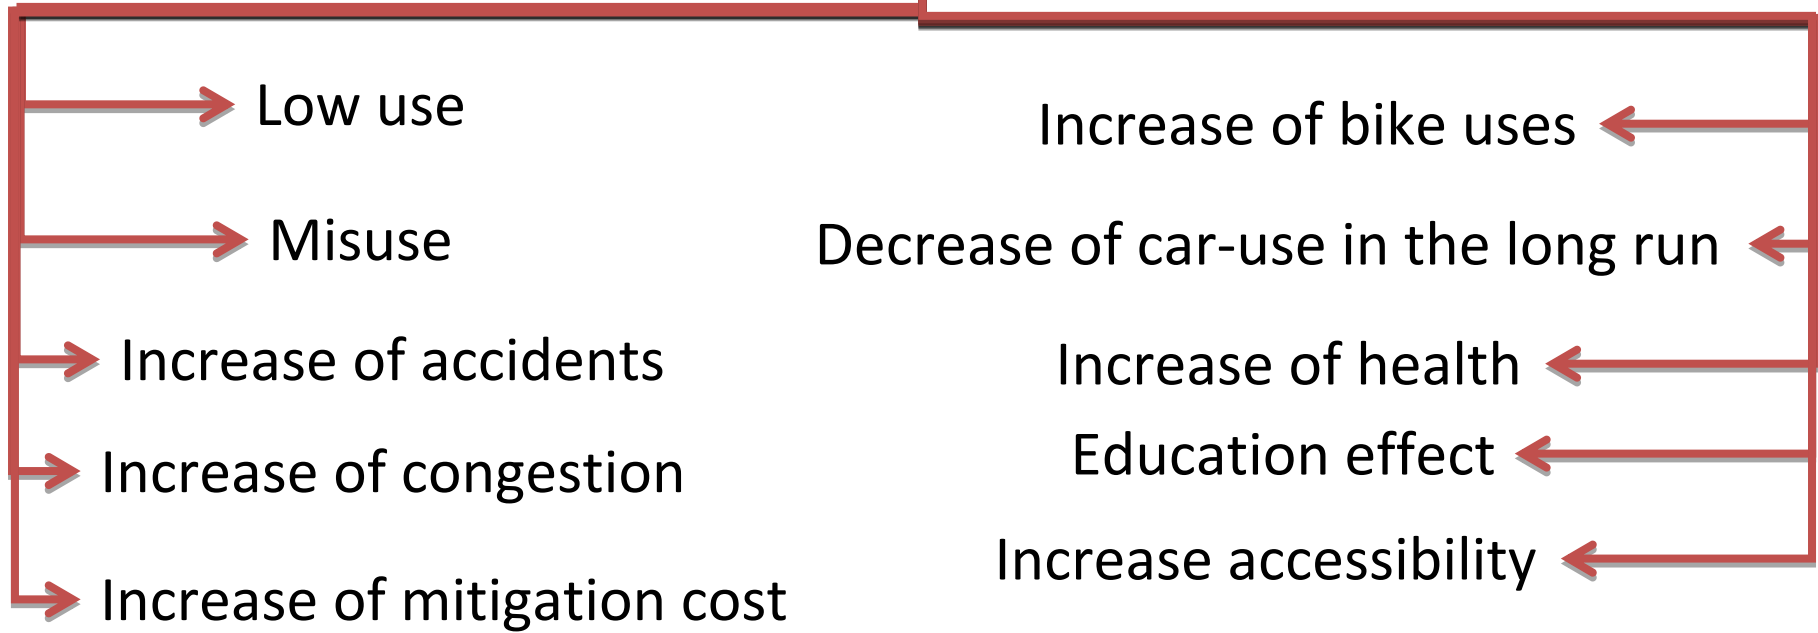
Low use

Misuse

Increase of accidents

Increase of congestion

Increase of mitigation cost

Increase of bike uses

Decrease of car-use in the long run

Increase of health

Education effect

Increase accessibility